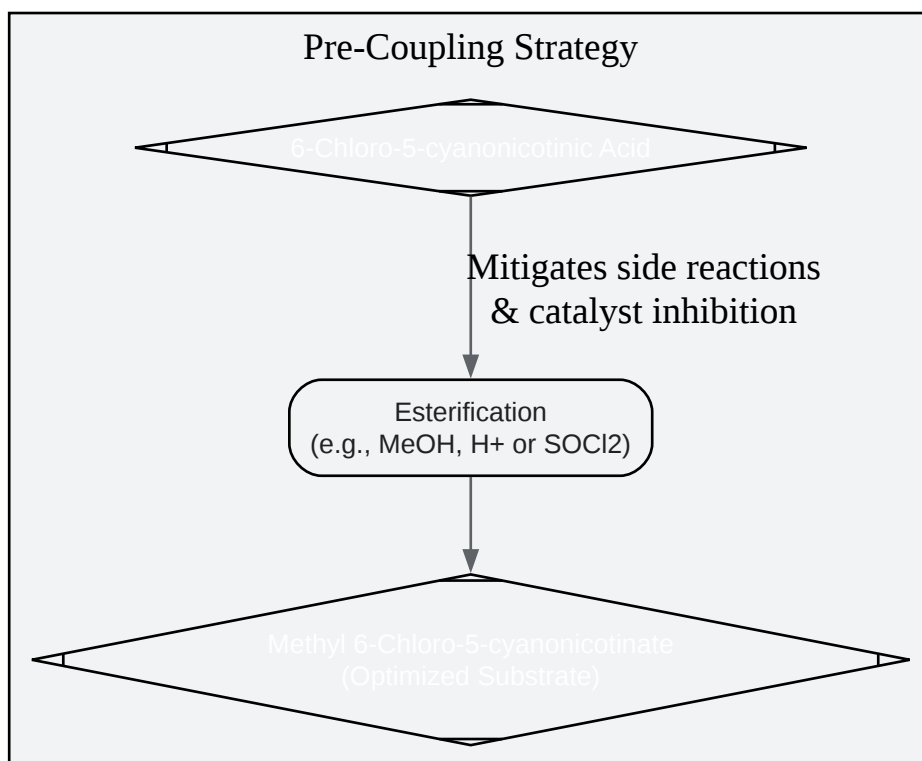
Pre-Coupling Strategy

6-Chloro-5-cyanonicotinic Acid

Mitigates side reactions & catalyst inhibition

Esterification
(e.g., MeOH, H+ or SOCl2)

Methyl 6-Chloro-5-cyanonicotinate
(Optimized Substrate)